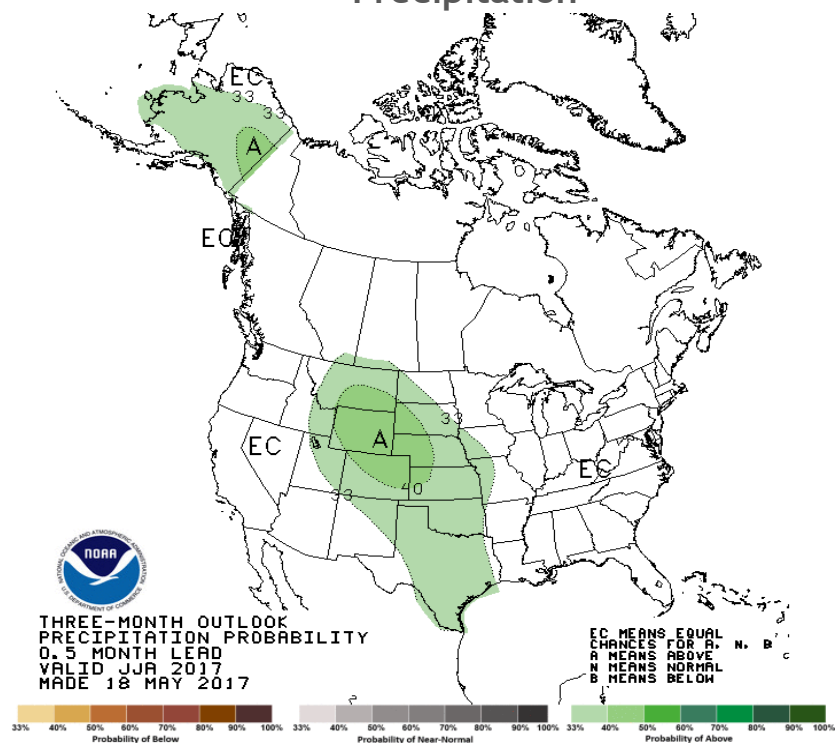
Precipitation

EC
33
33
A
EC
EC
A
33
40
33
EC

NOAA
NATIONAL OCEANIC AND ATMOSPHERIC ADMINISTRATION
U.S. DEPARTMENT OF COMMERCE

THREE-MONTH OUTLOOK
PRECIPITATION PROBABILITY
0.5 MONTH LEAD
VALID JJA 2017
MADE 18 MAY 2017

EC MEANS EQUAL CHANCES FOR A, N, B
A MEANS ABOVE
N MEANS NORMAL
B MEANS BELOW

33% 40% 50% 60% 70% 80% 90% 100%
Probability of Below
33% 40% 50% 60% 70% 80% 90% 100%
Probability of Near-Normal
33% 40% 50% 60% 70% 80% 90% 100%
Probability of Above